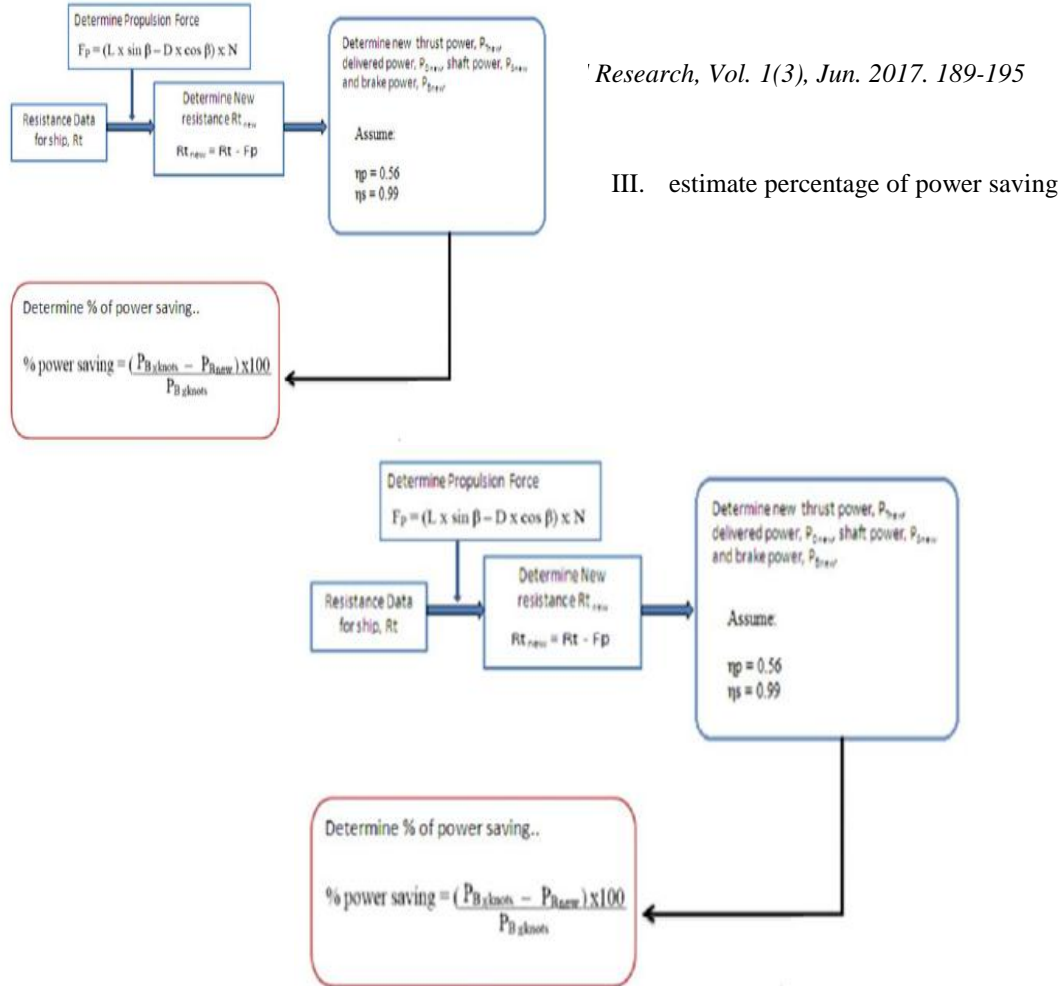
Determine Propulsion Force

$F_P = (L \times \sin\beta - D \times \cos\beta) \times N$

Resistance Data for ship, Rt

Determine New resistance $Rt_{new}$

$Rt_{new} = Rt - Fp$

Determine new thrust power, $P_{Tnew}$, delivered power, $P_{Dnew}$, shaft power, $P_{Snew}$ and brake power, $P_{Bnew}$

Assume:

$\eta p = 0.56$
$\eta s = 0.99$

' Research, Vol. 1(3), Jun. 2017. 189-195

III. estimate percentage of power saving

Determine % of power saving..

% power saving = $\frac{(P_{B\,gknots} - P_{Bnew}) \times 100}{P_{B\,gknots}}$

Determine Propulsion Force

$F_P = (L \times \sin\beta - D \times \cos\beta) \times N$

Resistance Data for ship, Rt

Determine New resistance $Rt_{new}$

$Rt_{new} = Rt - Fp$

Determine new thrust power, $P_{Tnew}$, delivered power, $P_{Dnew}$, shaft power, $P_{Snew}$ and brake power, $P_{Bnew}$

Assume:

$\eta p = 0.56$
$\eta s = 0.99$

Determine % of power saving..

% power saving = $\frac{(P_{B\,gknots} - P_{Bnew}) \times 100}{P_{B\,gknots}}$